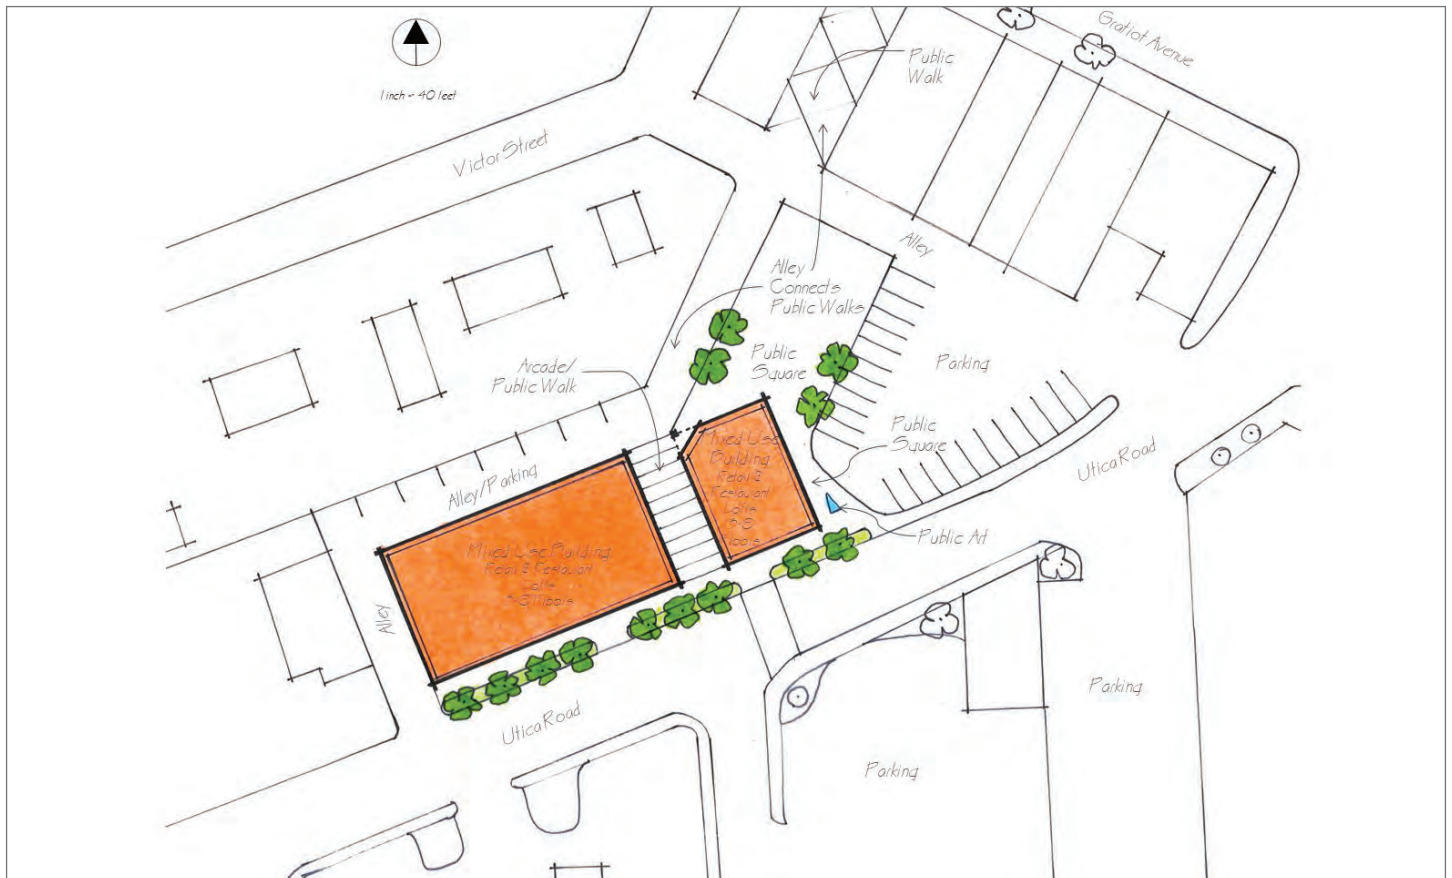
1 inch = 40 feet

Gratiot Avenue

Public Walk

Victor Street

Alley

Alley Connects Public Walks

Public Square

Parking

Arcade/ Public Walk

Public Square

Utica Road

Mixed Use Building Retail & Restaurant Lofts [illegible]

Alley/Parking

Public Art

Mixed Use Building Retail & Restaurant Lofts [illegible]

Alley

Parking

Utica Road

Parking